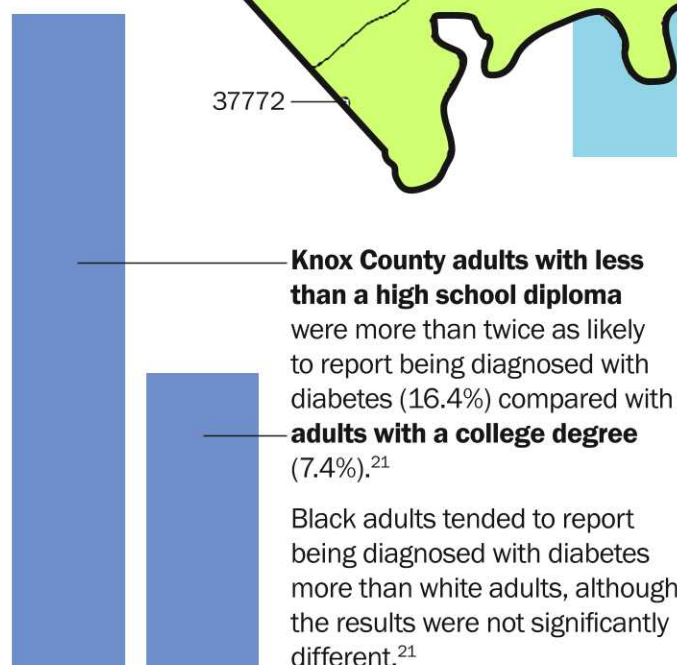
37772

**Knox County adults with less than a high school diploma** were more than twice as likely to report being diagnosed with diabetes (16.4%) compared with **adults with a college degree** (7.4%).$^{21}$

Black adults tended to report being diagnosed with diabetes more than white adults, although the results were not significantly different.$^{21}$